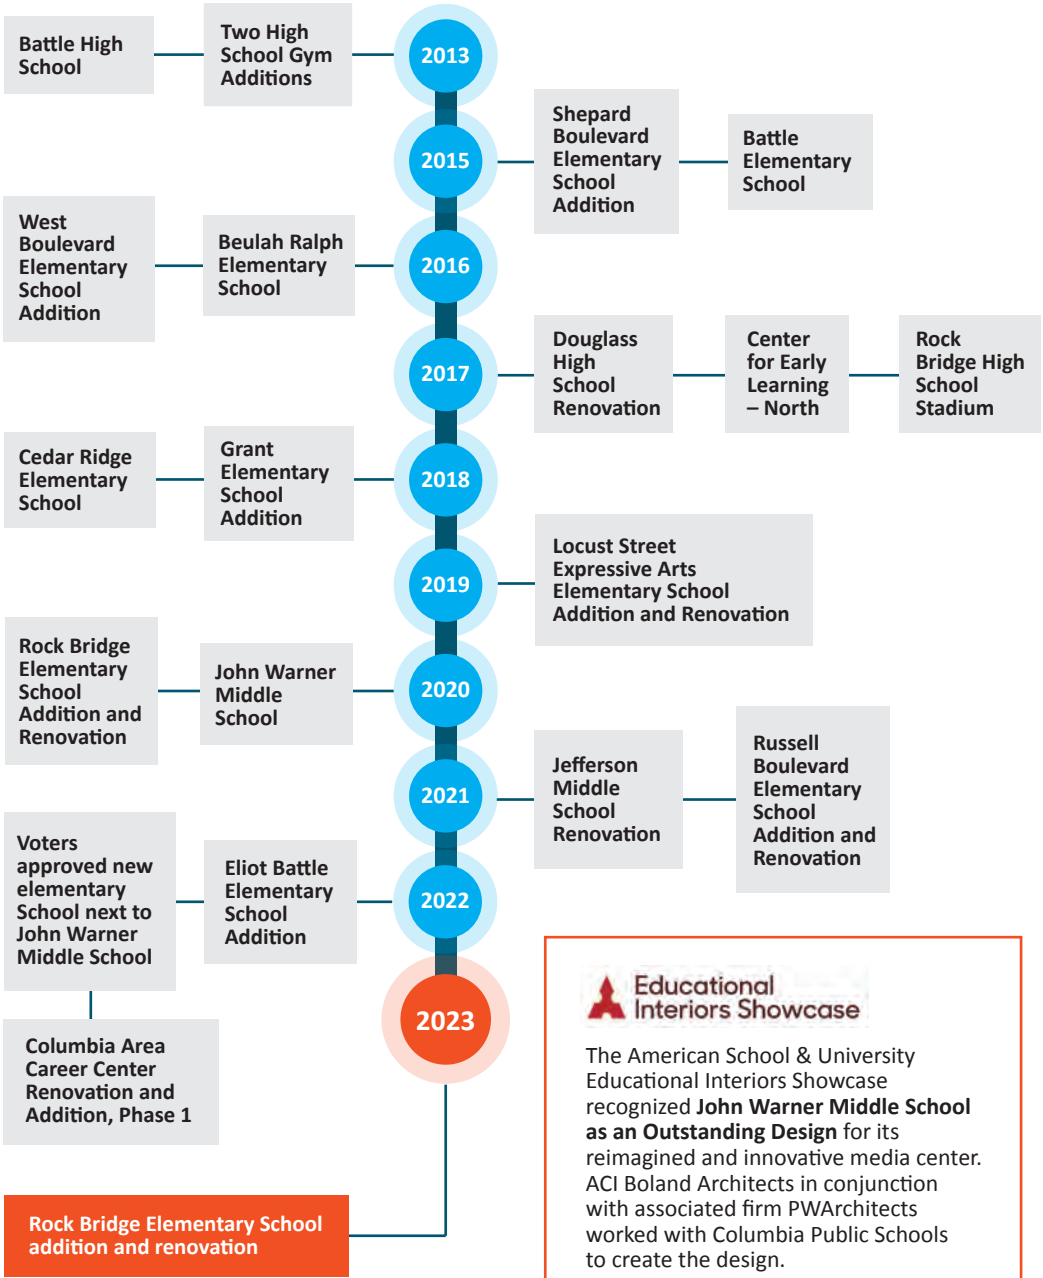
2013

Battle High School

Two High School Gym Additions

2015

Shepard Boulevard Elementary School Addition

Battle Elementary School

2016

West Boulevard Elementary School Addition

Beulah Ralph Elementary School

2017

Douglass High School Renovation

Center for Early Learning – North

Rock Bridge High School Stadium

2018

Cedar Ridge Elementary School

Grant Elementary School Addition

2019

Locust Street Expressive Arts Elementary School Addition and Renovation

2020

Rock Bridge Elementary School Addition and Renovation

John Warner Middle School

2021

Jefferson Middle School Renovation

Russell Boulevard Elementary School Addition and Renovation

2022

Voters approved new elementary School next to John Warner Middle School

Eliot Battle Elementary School Addition

Columbia Area Career Center Renovation and Addition, Phase 1

2023

Rock Bridge Elementary School addition and renovation

Educational Interiors Showcase

The American School & University Educational Interiors Showcase recognized **John Warner Middle School as an Outstanding Design** for its reimagined and innovative media center. ACI Boland Architects in conjunction with associated firm PWArchitects worked with Columbia Public Schools to create the design.